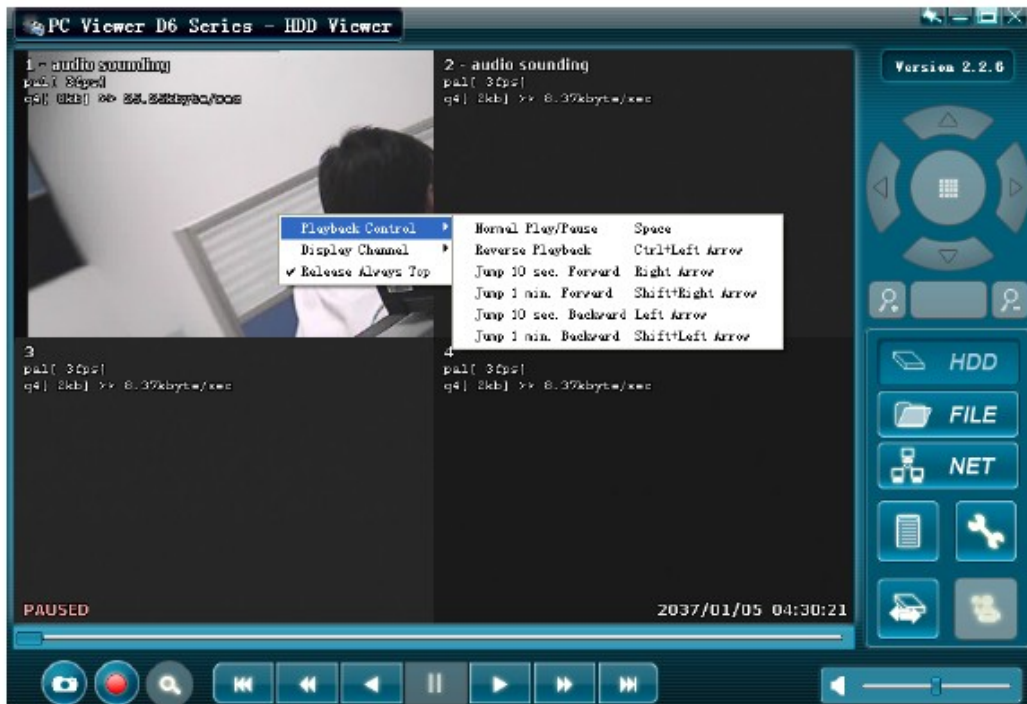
PC Viewer D6 Series - HDD Viewer

Version 2.2.6

1 - audio sounding
pal[ 3fps]
q4[ 8kb] >> 25.25kbyte/sec

2 - audio sounding
pal[ 3fps]
q4[ 2kb] >> 8.37kbyte/sec

Playback Control
Display Channel
✔ Release Always Top

| Normal Play/Pause | Space |
|---|---|
| Reverse Playback | Ctrl+Left Arrow |
| Jump 10 sec. Forward | Right Arrow |
| Jump 1 min. Forward | Shift+Right Arrow |
| Jump 10 sec. Backward | Left Arrow |
| Jump 1 min. Backward | Shift+Left Arrow |

3
pal[ 3fps]
q4[ 2kb] >> 8.37kbyte/sec

4
pal[ 3fps]
q4[ 2kb] >> 8.37kbyte/sec

PAUSED

2037/01/05 04:30:21

HDD
FILE
NET